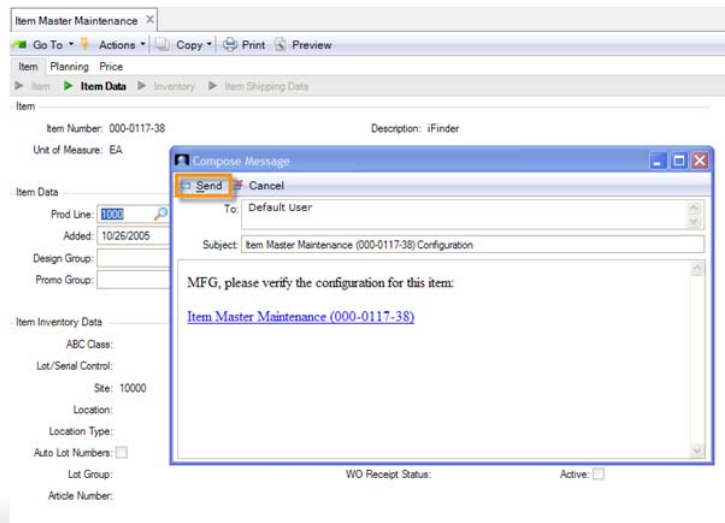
Item Master Maintenance ×

Go To ▾ Actions ▾ Copy ▾ Print Preview

Item Planning Price

Item ▶ Item Data ▶ Inventory ▶ Item Shipping Data

Item

Item Number: 000-0117-38

Description: iFinder

Unit of Measure: EA

Item Data

Prod Line: 1000

Added: 10/26/2005

Design Group:

Promo Group:

Item Inventory Data

ABC Class:

Lot/Serial Control:

Site: 10000

Location:

Location Type:

Auto Lot Numbers:

Lot Group:

WO Receipt Status:

Active:

Article Number:

Compose Message

Send Cancel

To: Default User

Subject: Item Master Maintenance (000-0117-38) Configuration

MFG, please verify the configuration for this item:

Item Master Maintenance (000-0117-38)